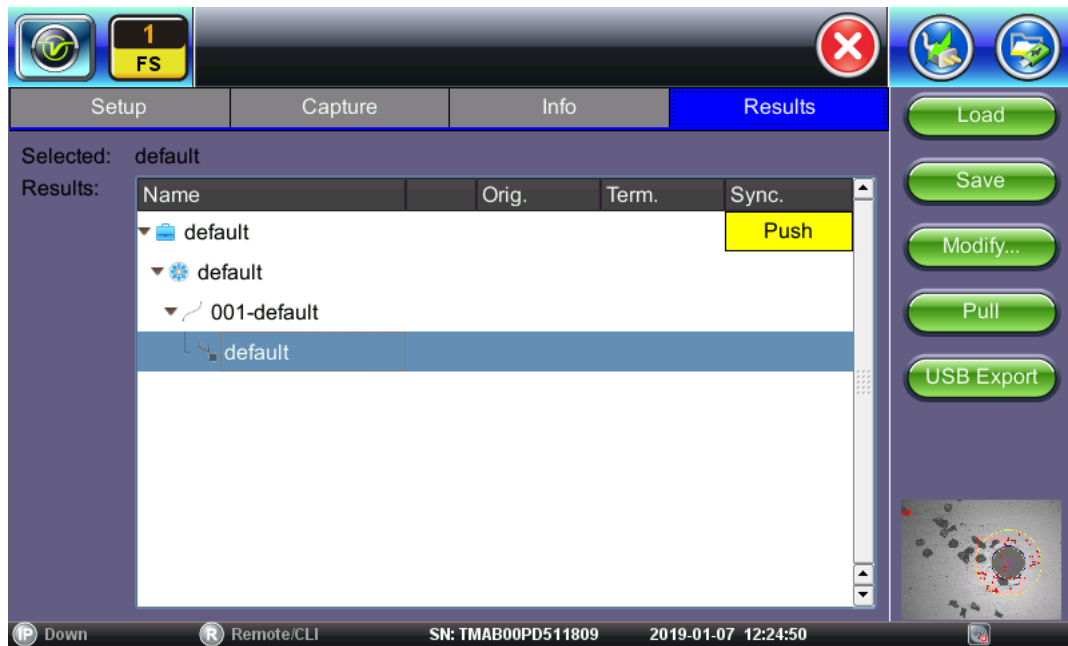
1
FS

Setup | Capture | Info | Results

Load
Save
Modify...
Pull
USB Export

Selected: default
Results:

| Name | | Orig. | Term. | Sync. |
|---|---|---|---|---|
| default | | | | Push |
| default | | | | |
| 001-default | | | | |
| default | | | | |

IP Down
R Remote/CLI
SN: TMAB00PD511809
2019-01-07 12:24:50